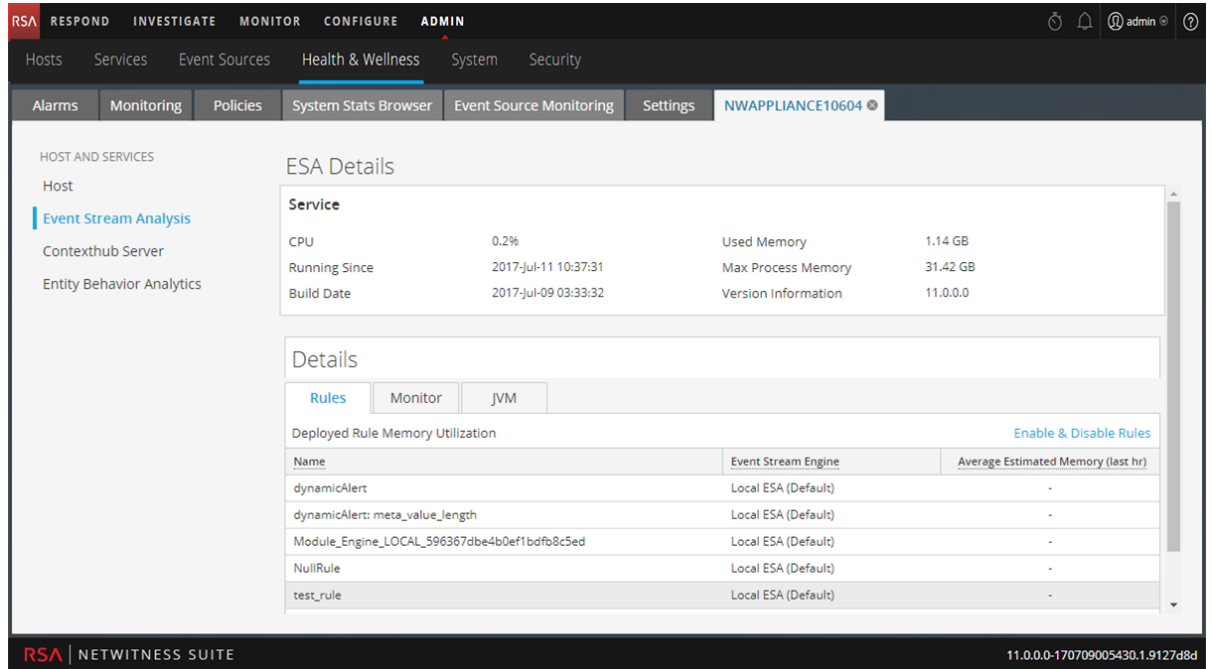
RSA RESPOND INVESTIGATE MONITOR CONFIGURE ADMIN admin ?

Hosts Services Event Sources Health & Wellness System Security

Alarms Monitoring Policies System Stats Browser Event Source Monitoring Settings NWAPPLIANCE10604

HOST AND SERVICES
Host
Event Stream Analysis
Contexthub Server
Entity Behavior Analytics

ESA Details

Service

| | | | |
|---|---|---|---|
| CPU | 0.2% | Used Memory | 1.14 GB |
| Running Since | 2017-Jul-11 10:37:31 | Max Process Memory | 31.42 GB |
| Build Date | 2017-Jul-09 03:33:32 | Version Information | 11.0.0.0 |

Details

Rules Monitor JVM

Deployed Rule Memory Utilization
Enable & Disable Rules

| Name | Event Stream Engine | Average Estimated Memory (last hr) |
|---|---|---|
| dynamicAlert | Local ESA (Default) | - |
| dynamicAlert: meta_value_length | Local ESA (Default) | - |
| Module_Engine_LOCAL_596367dbe4b0ef1bdfb8c5ed | Local ESA (Default) | - |
| NullRule | Local ESA (Default) | - |
| test_rule | Local ESA (Default) | - |

RSA | NETWITNESS SUITE
11.0.0.0-170709005430.1.9127d8d